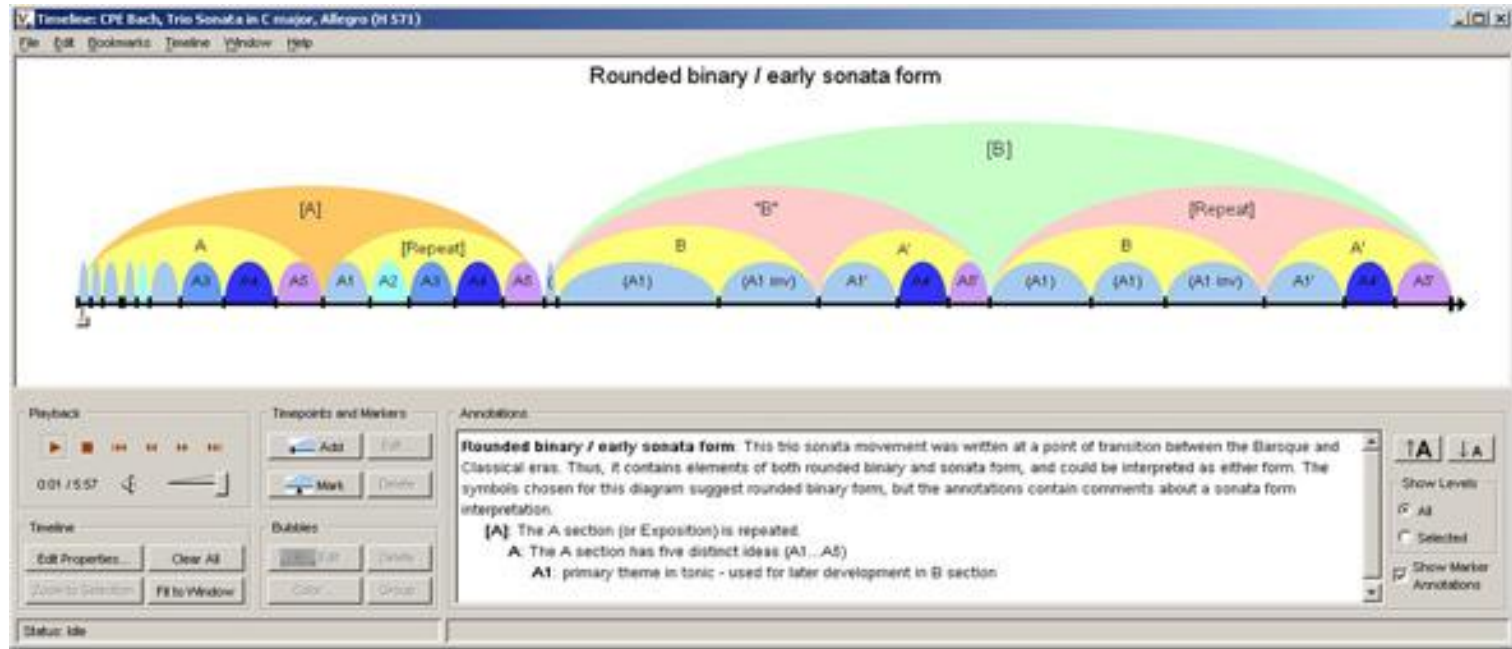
Timeline: CPE Bach, Trio Sonata in C major, Allegro (H 571)

File Edit Bookmarks Timeline Window Help

Rounded binary / early sonata form

[B]

[A]

"B"

[Repeat]

A

[Repeat]

B

A'

B

A'

A3 A4 A5 A1 A2 A3 A4 A5 (A1) (A1 inv) A1' A4 A5' (A1) (A1) (A1 inv) A1' A4 A5'

Playback

0:01 / 5:57

Timeline

Edit Properties... Clear All

Zoom to Selection Fit to Window

Timepoints and Markers

Add Edit...

Mark Delete

Bubbles

Edit Delete

Color... Group

Annotations

**Rounded binary / early sonata form**: This trio sonata movement was written at a point of transition between the Baroque and Classical eras. Thus, it contains elements of both rounded binary and sonata form, and could be interpreted as either form. The symbols chosen for this diagram suggest rounded binary form, but the annotations contain comments about a sonata form interpretation.

**[A]**: The A section (or Exposition) is repeated.

**A**: The A section has five distinct ideas (A1...A5)

**A1**: primary theme in tonic - used for later development in B section

↑A ↓A

Show Levels

All

Selected

Show Marker Annotations

Status: Idle